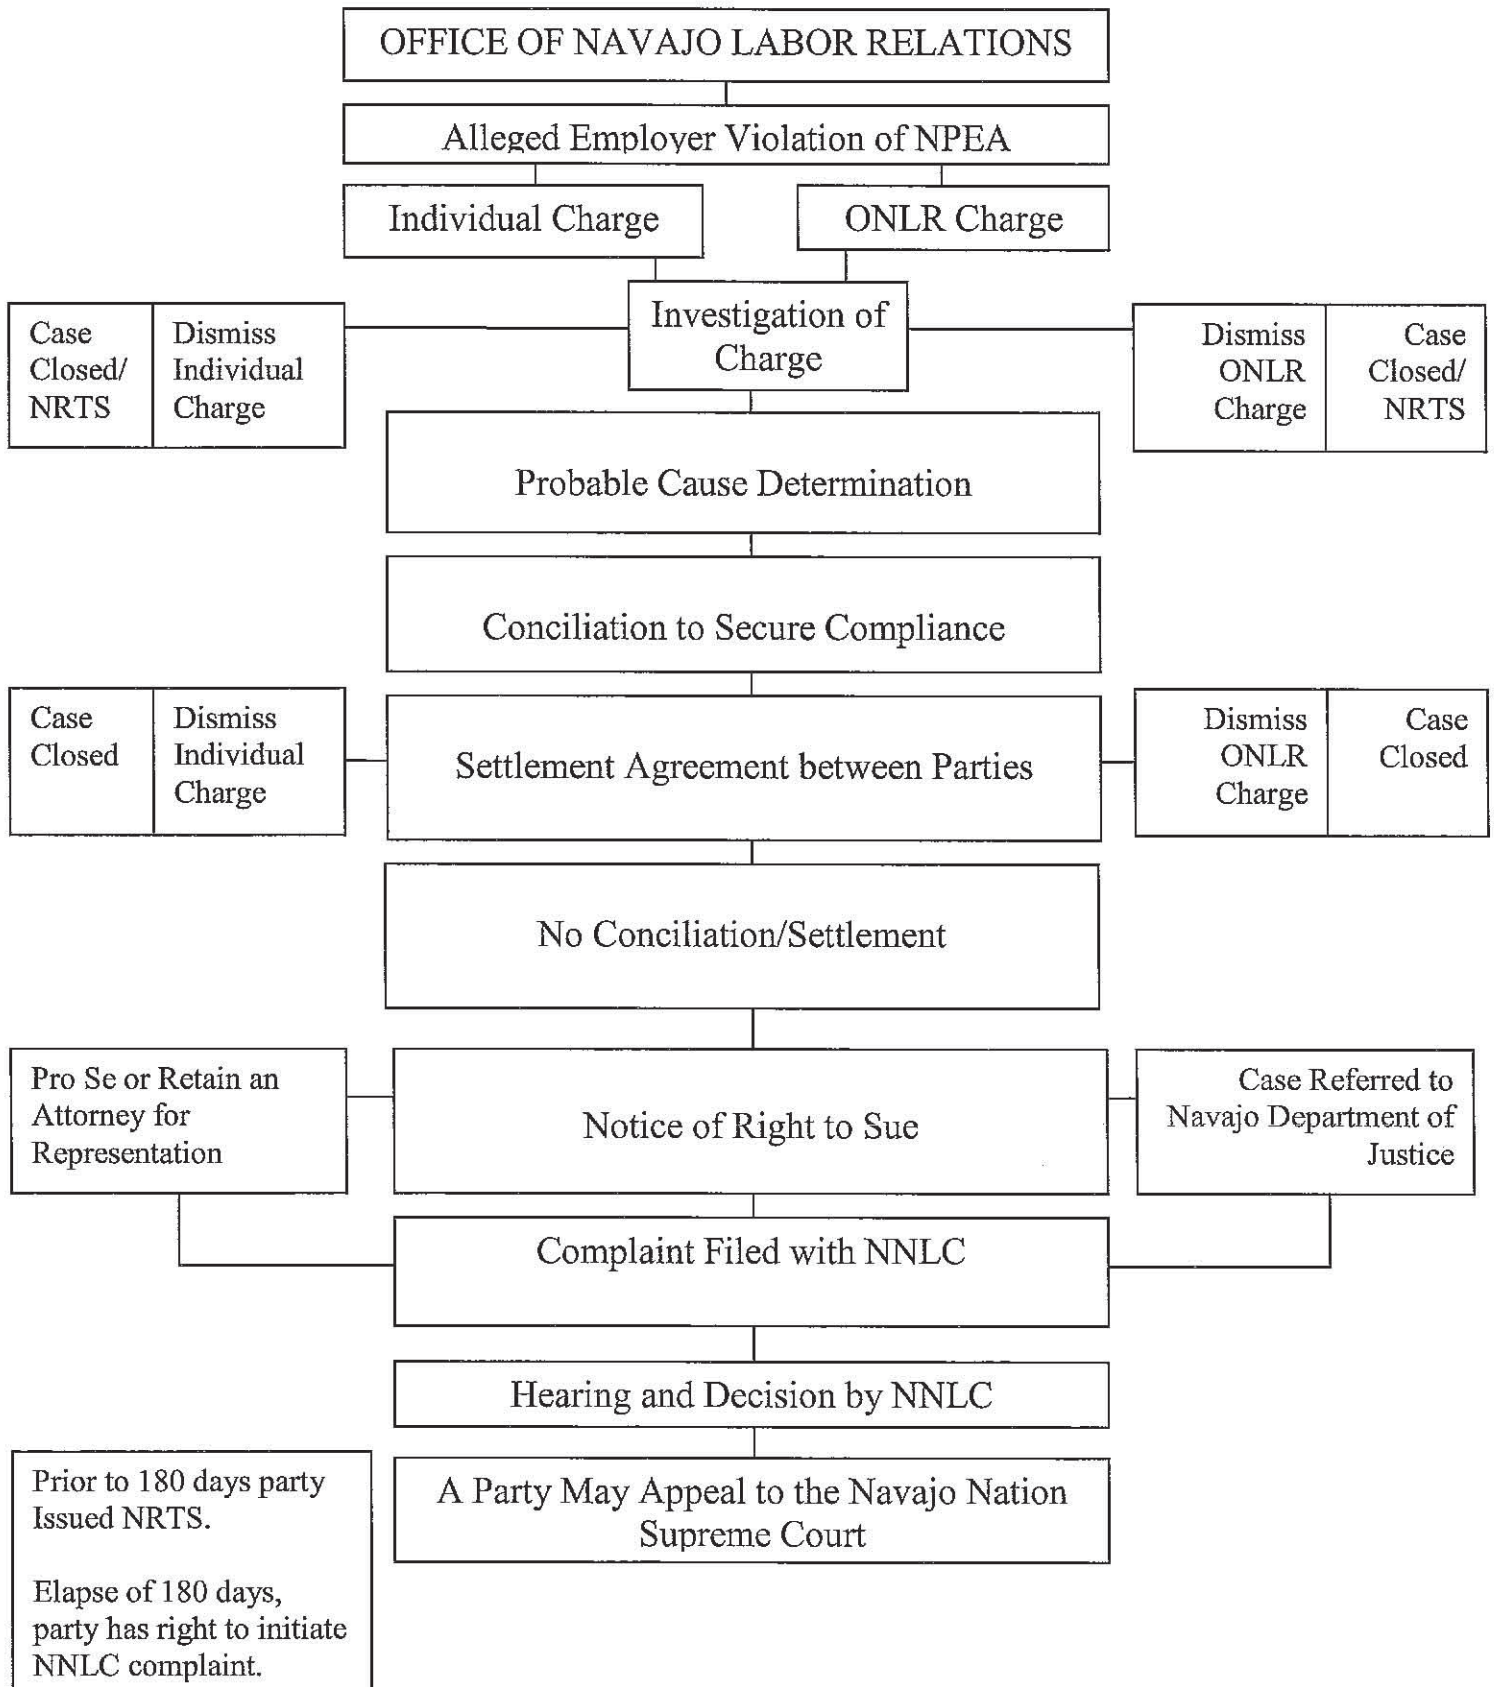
OFFICE OF NAVAJO LABOR RELATIONS

Alleged Employer Violation of NPEA

Individual Charge

ONLR Charge

Case Closed/ NRTS

Dismiss Individual Charge

Investigation of Charge

Dismiss ONLR Charge

Case Closed/ NRTS

Probable Cause Determination

Conciliation to Secure Compliance

Case Closed

Dismiss Individual Charge

Settlement Agreement between Parties

Dismiss ONLR Charge

Case Closed

No Conciliation/Settlement

Pro Se or Retain an Attorney for Representation

Notice of Right to Sue

Case Referred to Navajo Department of Justice

Complaint Filed with NNLC

Hearing and Decision by NNLC

Prior to 180 days party Issued NRTS.

Elapse of 180 days, party has right to initiate NNLC complaint.

A Party May Appeal to the Navajo Nation Supreme Court